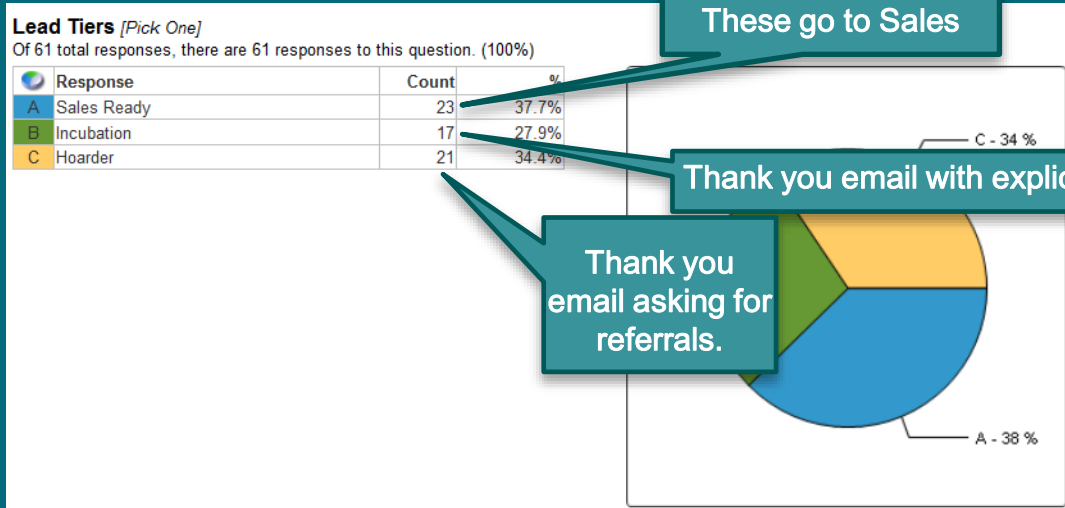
Lead Tiers [Pick One]
Of 61 total responses, there are 61 responses to this question. (100%)

| | Response | Count | % |
|---|---|---|---|
| A | Sales Ready | 23 | 37.7% |
| B | Incubation | 17 | 27.9% |
| C | Hoarder | 21 | 34.4% |

These go to Sales

Thank you email with explic

Thank you email asking for referrals.

C - 34 %

A - 38 %